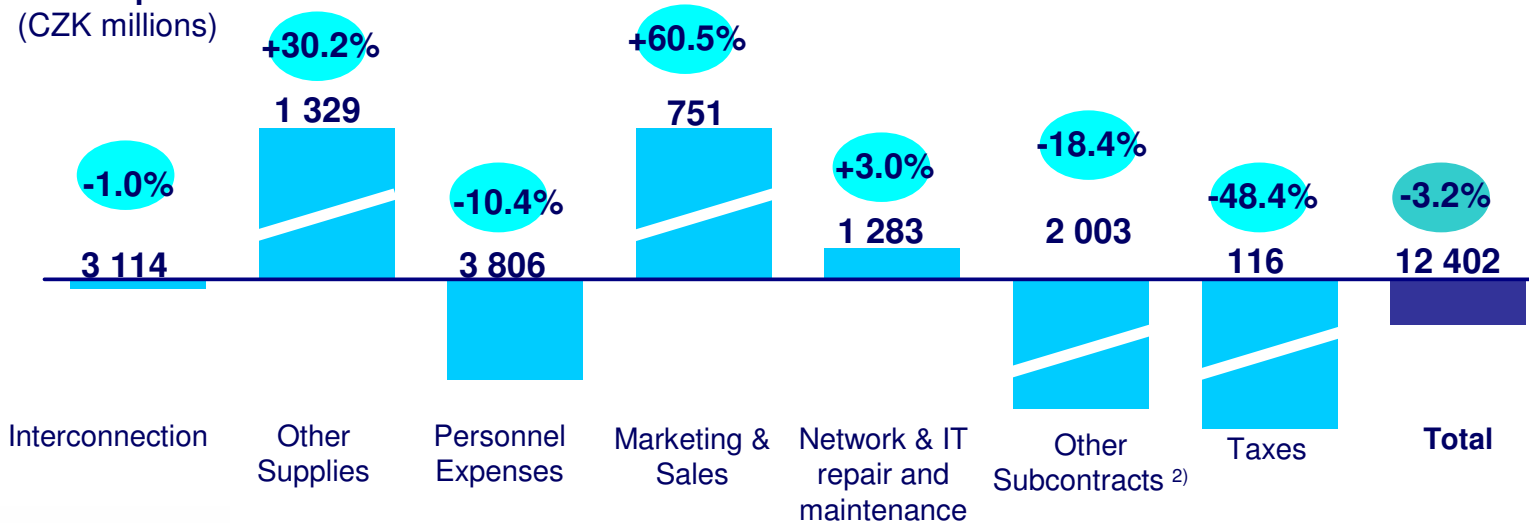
(CZK millions)

+30.2%
1 329

+60.5%
751

-1.0%
3 114

-10.4%
3 806

+3.0%
1 283

-18.4%
2 003

-48.4%
116

-3.2%
12 402

Interconnection

Other Supplies

Personnel Expenses

Marketing & Sales

Network & IT repair and maintenance

Other Subcontracts $^{2)}$

Taxes

Total